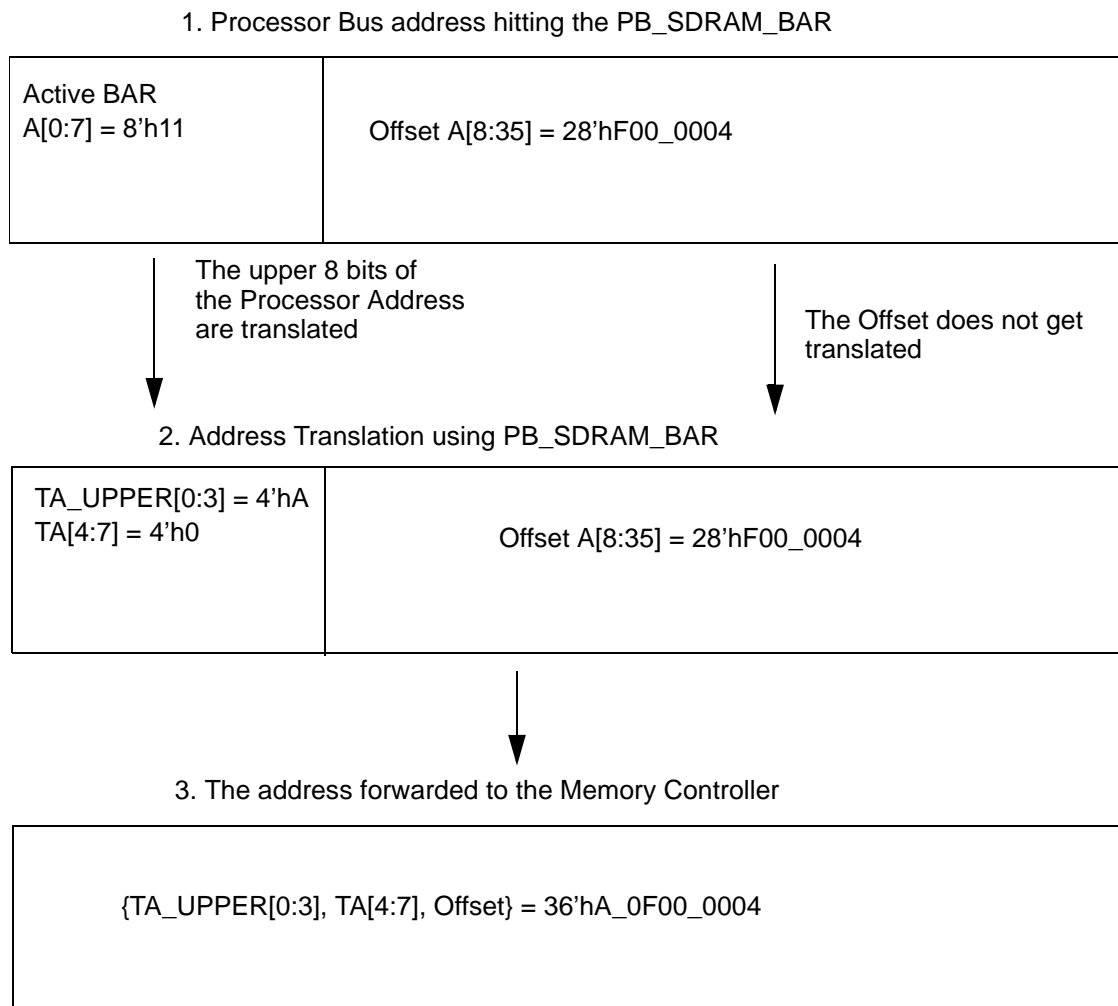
1. Processor Bus address hitting the PB_SDRAM_BAR

Active BAR
A[0:7] = 8'h11

Offset A[8:35] = 28'hF00_0004

The upper 8 bits of the Processor Address are translated

The Offset does not get translated

2. Address Translation using PB_SDRAM_BAR

TA_UPPER[0:3] = 4'hA
TA[4:7] = 4'h0

Offset A[8:35] = 28'hF00_0004

3. The address forwarded to the Memory Controller

{TA_UPPER[0:3], TA[4:7], Offset} = 36'hA_0F00_0004